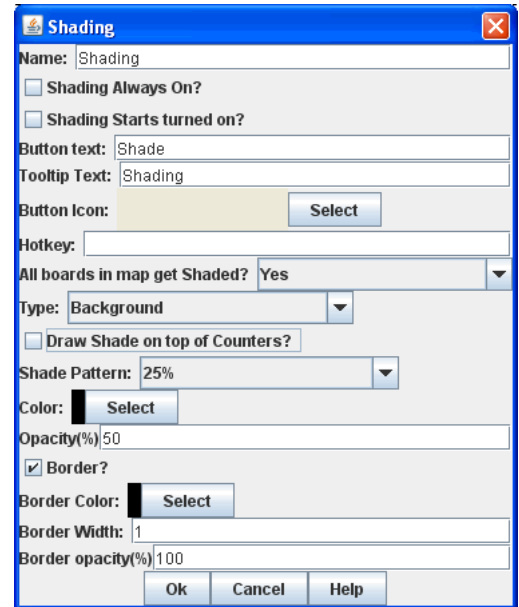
Shading

Name: Shading

Shading Always On?

Shading Starts turned on?

Button text: Shade

Tooltip Text: Shading

Button Icon: Select

Hotkey:

All boards in map get Shaded? Yes

Type: Background

Draw Shade on top of Counters?

Shade Pattern: 25%

Color: Select

Opacity(%) 50

Border?

Border Color: Select

Border Width: 1

Border opacity(%) 100

Ok Cancel Help